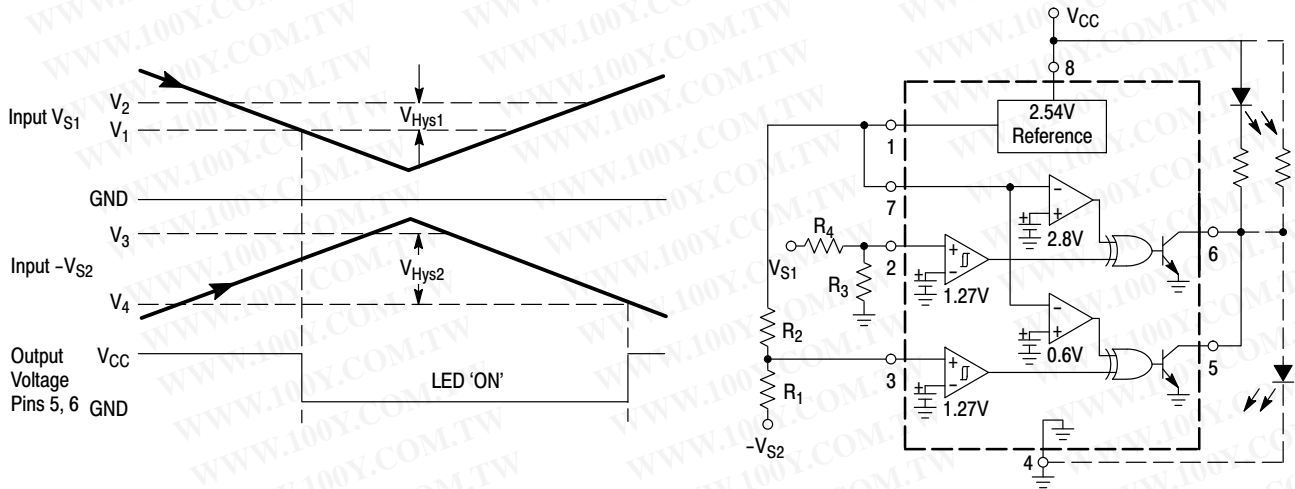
WWW.100Y.COM.TW

Input $V_{S1}$

$V_2$

$V_1$

$V_{Hys1}$

GND

$V_3$

Input $-V_{S2}$

$V_{Hys2}$

$V_4$

Output Voltage Pins 5, 6

$V_{CC}$

GND

LED 'ON'

$V_{CC}$

8

2.54V Reference

1

7

$R_4$

$V_{S1}$

2

$R_3$

2.8V

1.27V

6

$R_2$

3

0.6V

1.27V

5

$R_1$

$-V_{S2}$

4